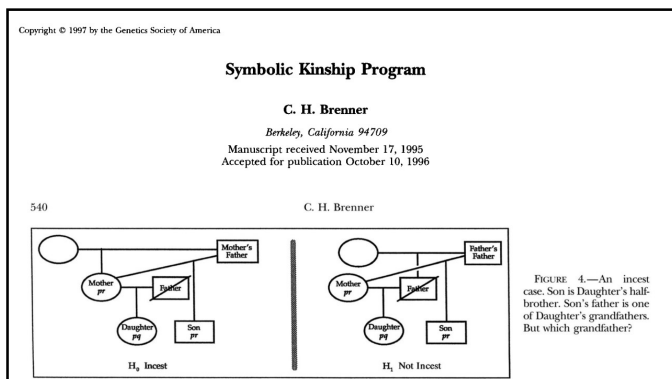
Copyright © 1997 by the Genetics Society of America

Symbolic Kinship Program

C. H. Brenner

Berkeley, California 94709

Manuscript received November 17, 1995
Accepted for publication October 10, 1996

540

C. H. Brenner

Mother's Father

Mother $pr$

Father

Daughter $pq$

Son $pr$

$H_0$ Incest

Father's Father

Mother $pr$

Father

Daughter $pq$

Son $pr$

$H_1$ Not Incest

FIGURE 4.—An incest case. Son is Daughter's half-brother. Son's father is one of Daughter's grandfathers. But which grandfather?